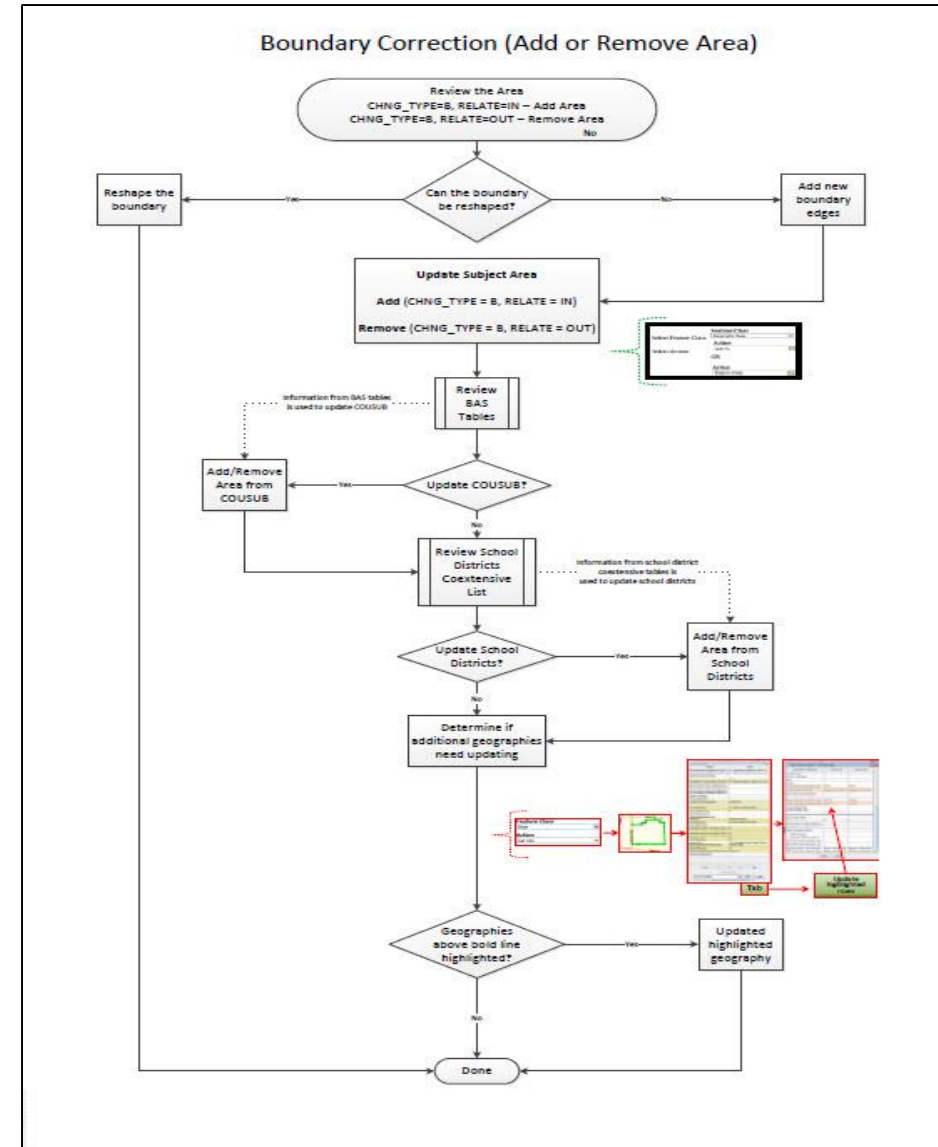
Boundary Correction (Add or Remove Area)

Review the Area
CHNG_TYPE=B, RELATE=IN – Add Area
CHNG_TYPE=B, RELATE=OUT – Remove Area
No

Can the boundary be reshaped?

Yes

Reshape the boundary

No

Add new boundary edges

Update Subject Area

Add (CHNG_TYPE = B, RELATE = IN)

Remove (CHNG_TYPE = B, RELATE = OUT)

Select Feature Class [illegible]
Action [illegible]
Select division
OR
Action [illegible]

Information from BAS tables is used to update COUSUB

Review BAS Tables

Update COUSUB?

Yes

Add/Remove Area from COUSUB

No

Review School Districts Coextensive List

Information from school district coextensive tables is used to update school districts

Update School Districts?

Yes

Add/Remove Area from School Districts

No

Determine if additional geographies need updating

Feature Class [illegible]
Action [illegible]

Tab

Update highlighted rows

Geographies above bold line highlighted?

Yes

Updated highlighted geography

No

Done